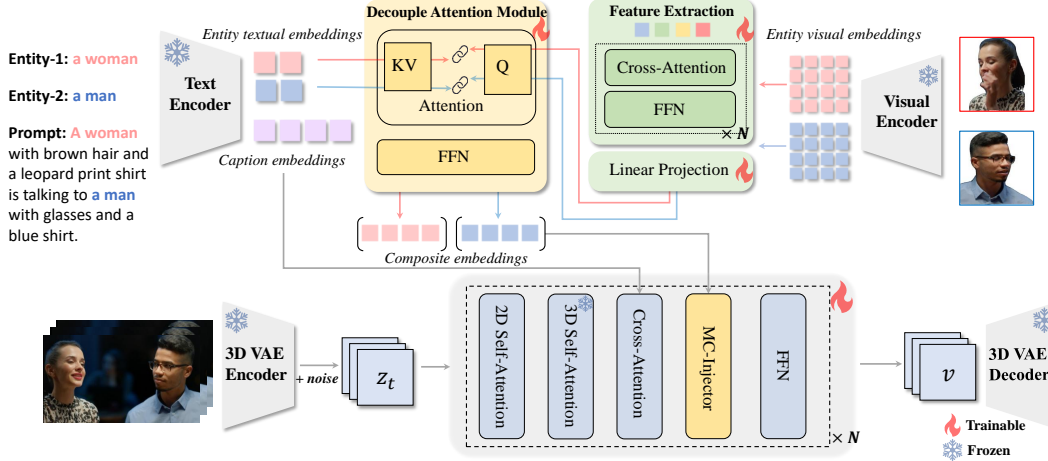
Entity-1: a woman

Entity-2: a man

Prompt: A woman with brown hair and a leopard print shirt is talking to a man with glasses and a blue shirt.

Text Encoder

Entity textual embeddings

Caption embeddings

Decouple Attention Module

KV

Q

Attention

FFN

Feature Extraction

Cross-Attention

FFN

× N

Linear Projection

Entity visual embeddings

Visual Encoder

Composite embeddings

3D VAE Encoder

+ noise

$z_t$

2D Self-Attention

3D Self-Attention

Cross-Attention

MC-Injector

FFN

× N

$v$

3D VAE Decoder

Trainable

Frozen